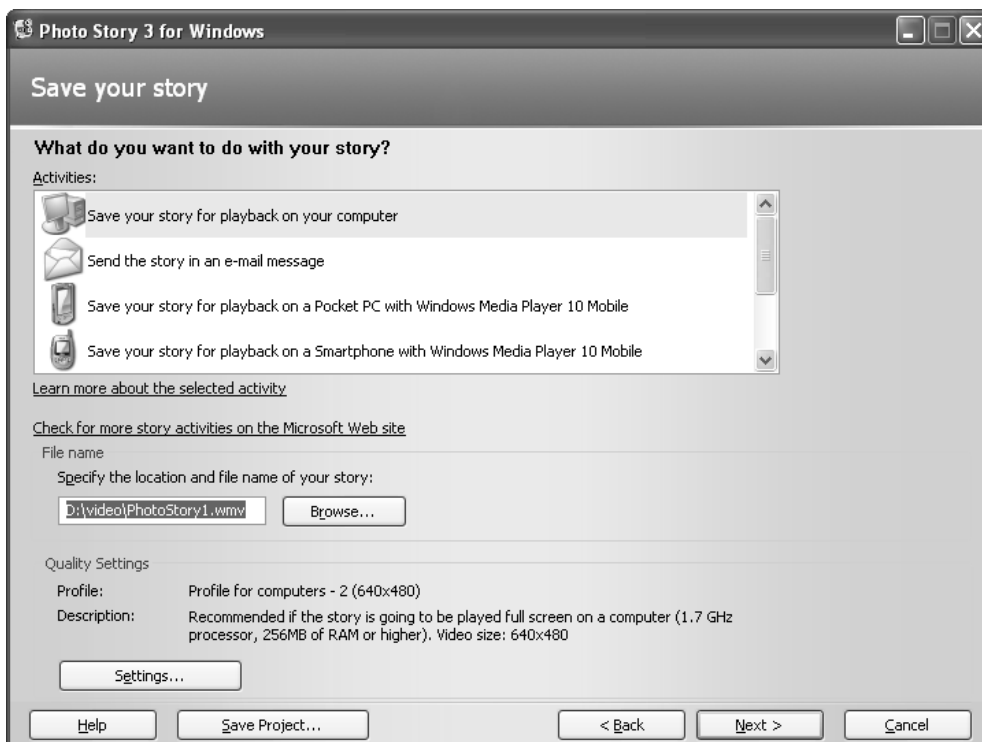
Photo Story 3 for Windows

Save your story

What do you want to do with your story?

Activities:

Save your story for playback on your computer

Send the story in an e-mail message

Save your story for playback on a Pocket PC with Windows Media Player 10 Mobile

Save your story for playback on a Smartphone with Windows Media Player 10 Mobile

Learn more about the selected activity

Check for more story activities on the Microsoft Web site

File name

Specify the location and file name of your story:

D:\video\PhotoStory1.wmv

Browse...

Quality Settings

Profile: Profile for computers - 2 (640x480)

Description: Recommended if the story is going to be played full screen on a computer (1.7 GHz processor, 256MB of RAM or higher). Video size: 640x480

Settings...

Help

Save Project...

< Back

Next >

Cancel